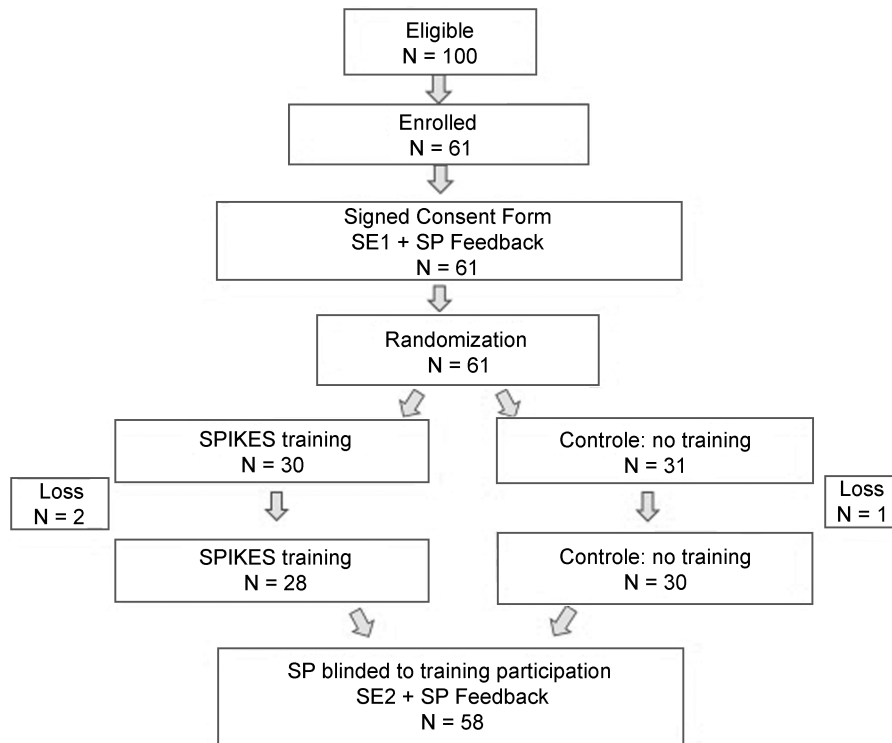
Eligible
N = 100

Enrolled
N = 61

Signed Consent Form
SE1 + SP Feedback
N = 61

Randomization
N = 61

SPIKES training
N = 30

Controle: no training
N = 31

Loss
N = 2

Loss
N = 1

SPIKES training
N = 28

Controle: no training
N = 30

SP blinded to training participation
SE2 + SP Feedback
N = 58